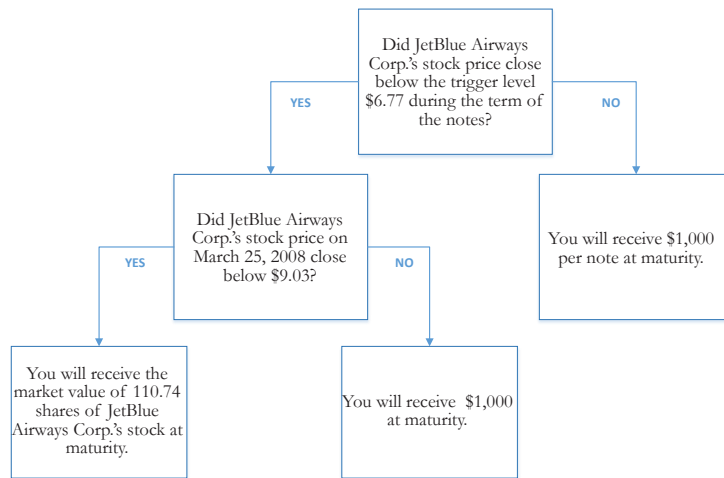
Did JetBlue Airways Corp.'s stock price close below the trigger level \$6.77 during the term of the notes?

YES

NO

Did JetBlue Airways Corp.'s stock price on March 25, 2008 close below \$9.03?

You will receive \$1,000 per note at maturity.

YES

NO

You will receive the market value of 110.74 shares of JetBlue Airways Corp.'s stock at maturity.

You will receive \$1,000 at maturity.